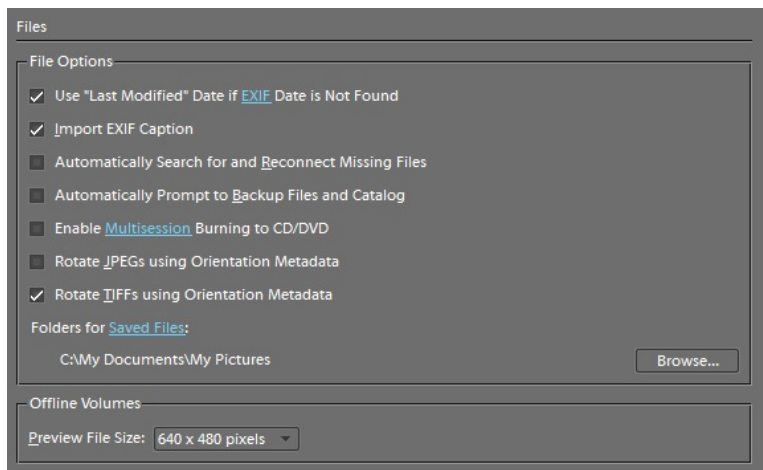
Files

File Options

✓ Use "Last Modified" Date if EXIF Date is Not Found

✓ Import EXIF Caption

Automatically Search for and Reconnect Missing Files

Automatically Prompt to Backup Files and Catalog

Enable Multisession Burning to CD/DVD

Rotate JPEGs using Orientation Metadata

✓ Rotate TIFFs using Orientation Metadata

Folders for Saved Files:

C:\My Documents\My Pictures

Browse...

Offline Volumes

Preview File Size: 640 x 480 pixels